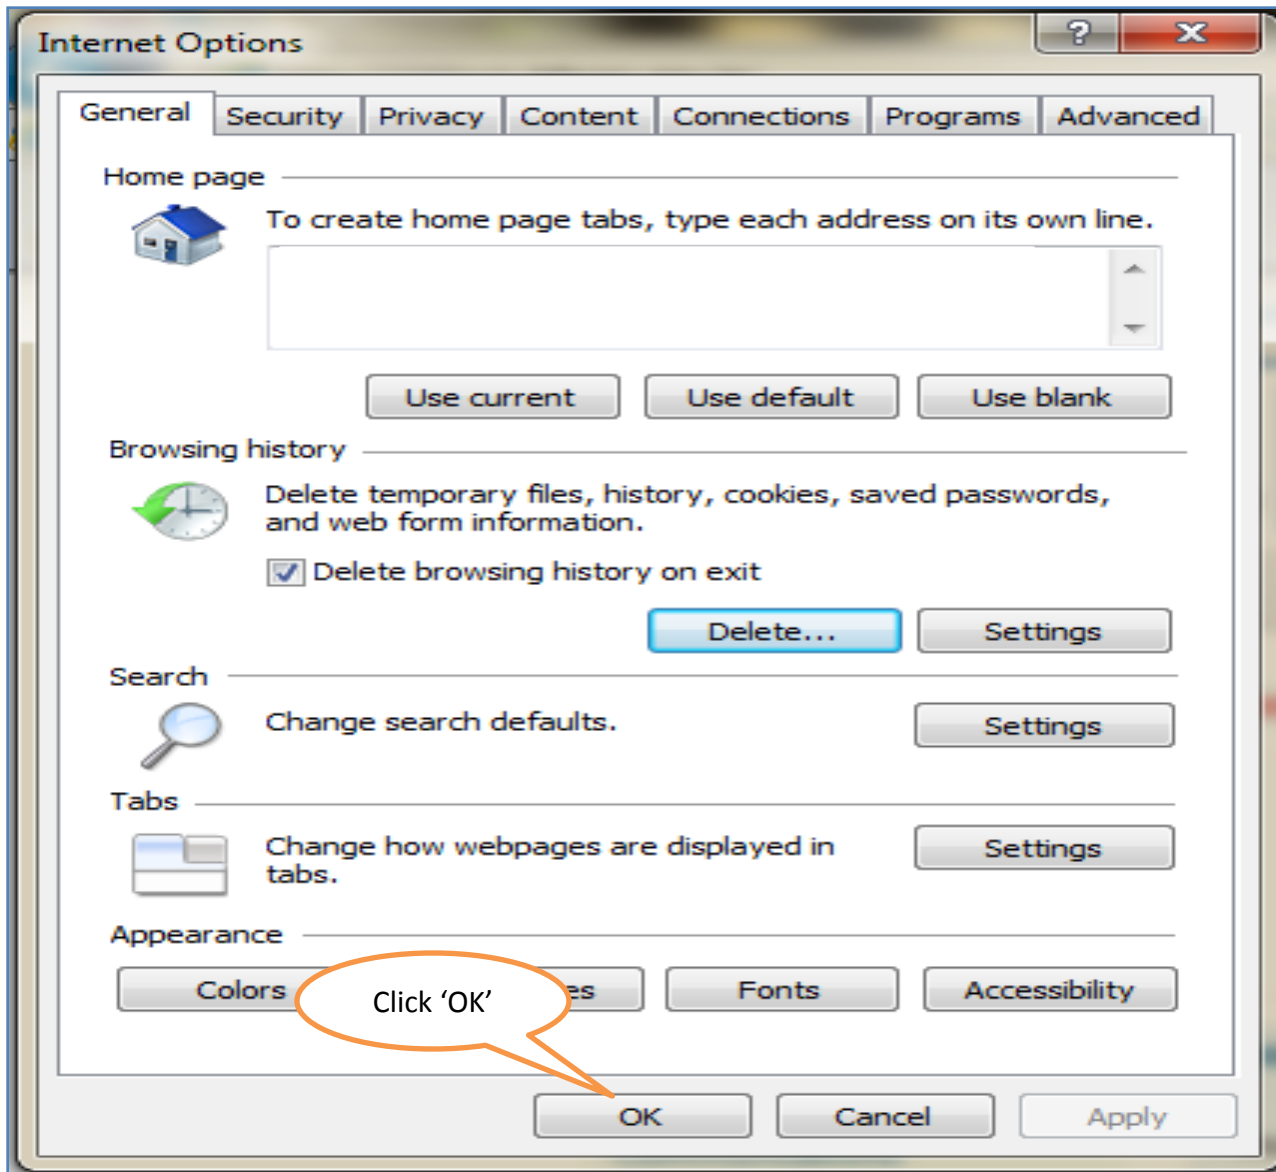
Internet Options

?

General | Security | Privacy | Content | Connections | Programs | Advanced

Home page

To create home page tabs, type each address on its own line.

Use current | Use default | Use blank

Browsing history

Delete temporary files, history, cookies, saved passwords, and web form information.

Delete browsing history on exit

Delete... | Settings

Search

Change search defaults.

Settings

Tabs

Change how webpages are displayed in tabs.

Settings

Appearance

Colors | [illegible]es | Fonts | Accessibility

Click 'OK'

OK | Cancel | Apply